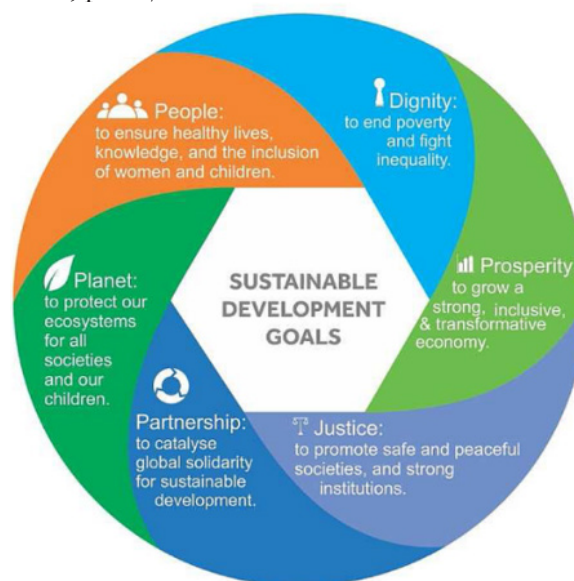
People:
to ensure healthy lives, knowledge, and the inclusion of women and children.

Dignity:
to end poverty and fight inequality.

Prosperity
to grow a strong, inclusive, & transformative economy.

Justice:
to promote safe and peaceful societies, and strong institutions.

Partnership:
to catalyse global solidarity for sustainable development.

Planet:
to protect our ecosystems for all societies and our children.

SUSTAINABLE DEVELOPMENT GOALS